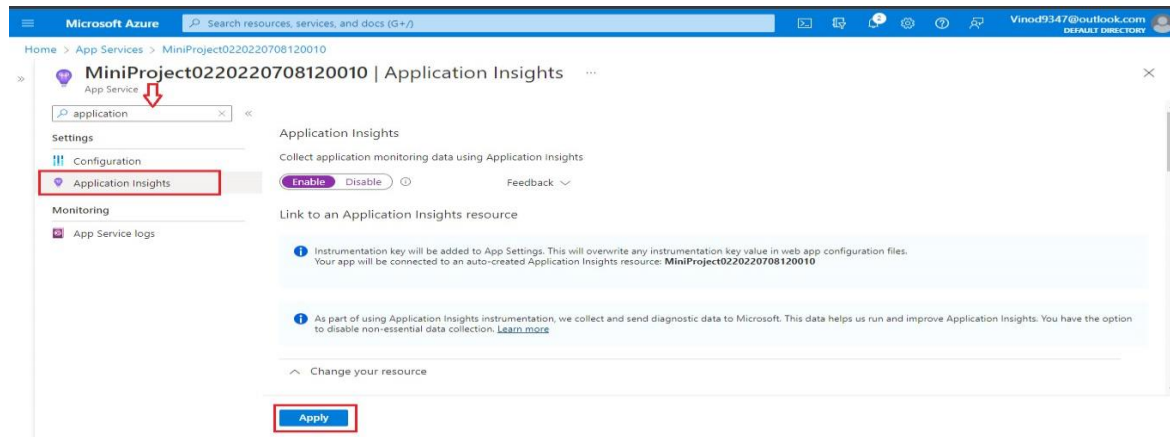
Microsoft Azure

Search resources, services, and docs (G+/)

Vinod9347@outlook.com
DEFAULT DIRECTORY

Home > App Services > MiniProject0220220708120010

MiniProject0220220708120010 | Application Insights ···

App Service

application

Settings

Configuration

Application Insights

Monitoring

App Service logs

Application Insights

Collect application monitoring data using Application Insights

Enable Disable

Feedback

Link to an Application Insights resource

Instrumentation key will be added to App Settings. This will overwrite any instrumentation key value in web app configuration files. Your app will be connected to an auto-created Application Insights resource: MiniProject0220220708120010

As part of using Application Insights instrumentation, we collect and send diagnostic data to Microsoft. This data helps us run and improve Application Insights. You have the option to disable non-essential data collection. Learn more

Change your resource

Apply